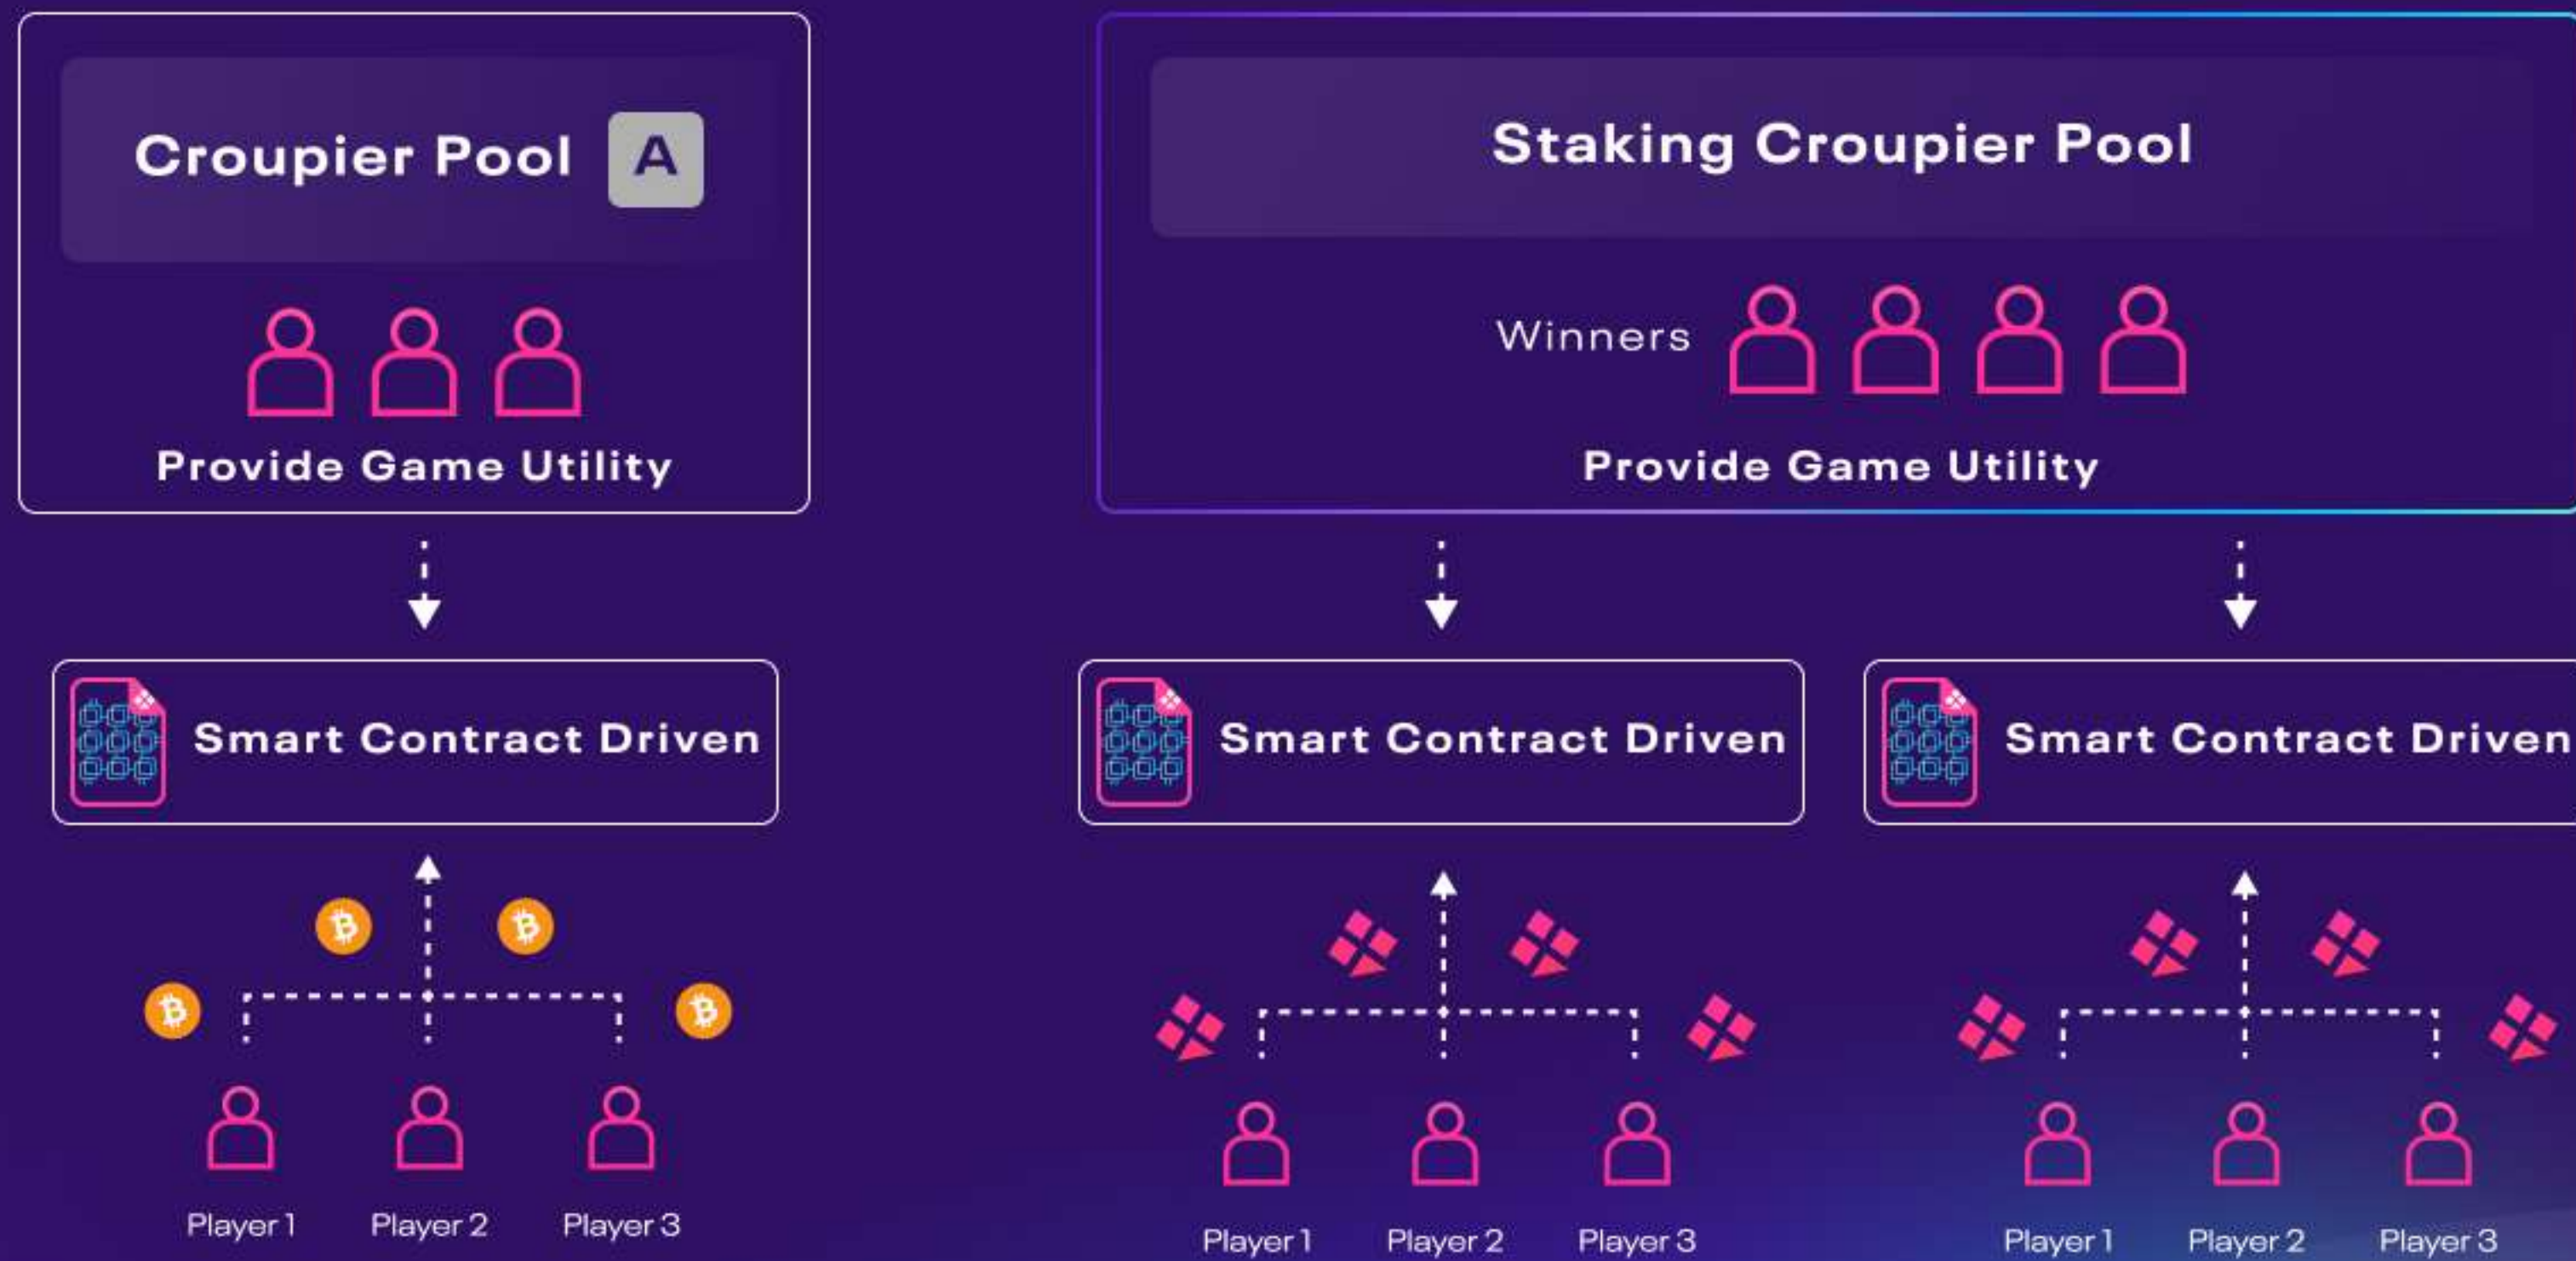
Croupier Pool A

Provide Game Utility

Smart Contract Driven

Player 1 Player 2 Player 3

Staking Croupier Pool

Winners

Provide Game Utility

Smart Contract Driven

Smart Contract Driven

Player 1 Player 2 Player 3

Player 1 Player 2 Player 3